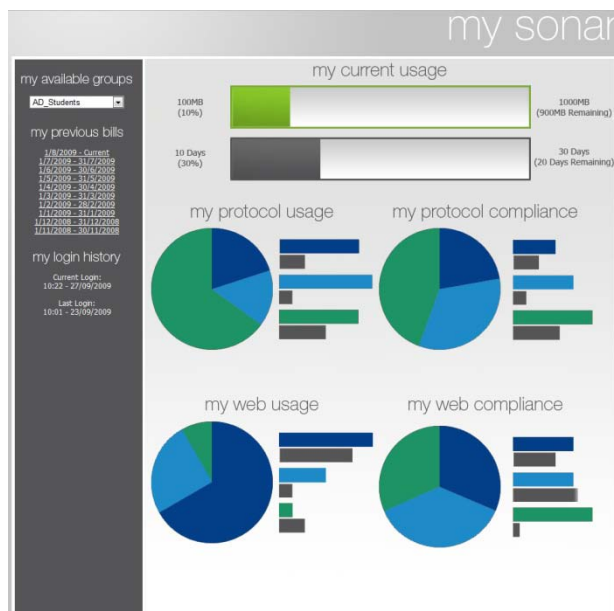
my sonar

my available groups

AD_Students

my previous bills

1/8/2009 - Current
1/7/2009 - 31/7/2009
1/6/2009 - 30/6/2009
1/5/2009 - 31/5/2009
1/4/2009 - 30/4/2009
1/3/2009 - 31/3/2009
1/2/2009 - 28/2/2009
1/1/2009 - 31/1/2009
1/12/2008 - 31/12/2008
1/11/2008 - 30/11/2008

my login history

Current Login:
10:22 - 27/09/2009

Last Login:
10:01 - 23/09/2009

my current usage

100MB
(10%)

1000MB
(900MB Remaining)

10 Days
(30%)

30 Days
(20 Days Remaining)

my protocol usage

my protocol compliance

my web usage

my web compliance